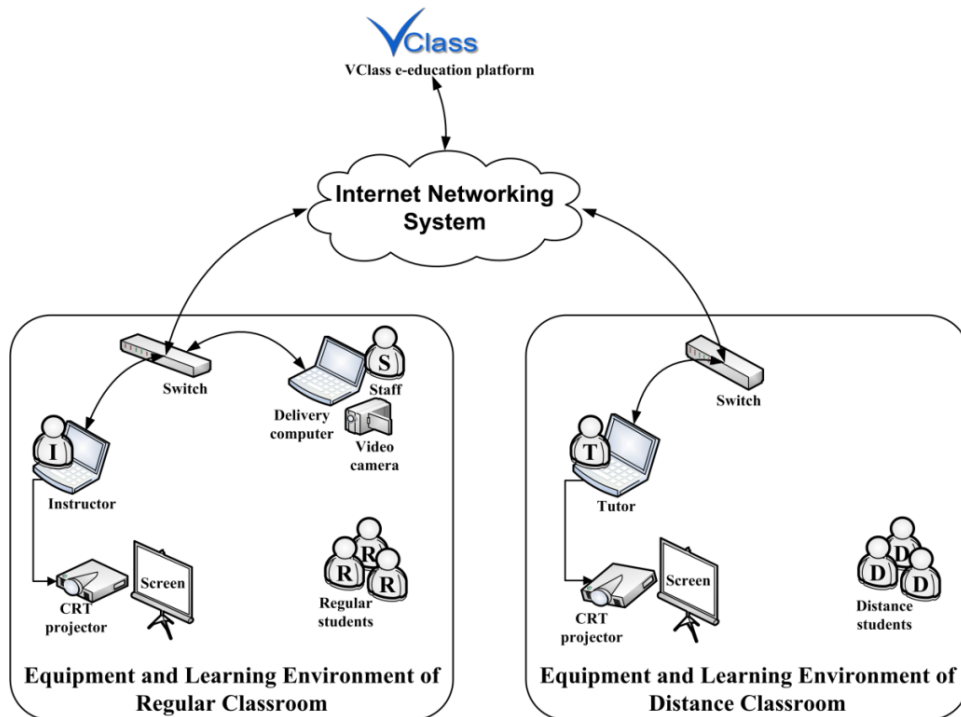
VClass

VClass e-education platform

Internet Networking System

Switch

S

Staff

Delivery computer

Video camera

I

Instructor

Screen

CRT projector

R R R

Regular students

Equipment and Learning Environment of Regular Classroom

Switch

T

Tutor

Screen

CRT projector

D D D

Distance students

Equipment and Learning Environment of Distance Classroom